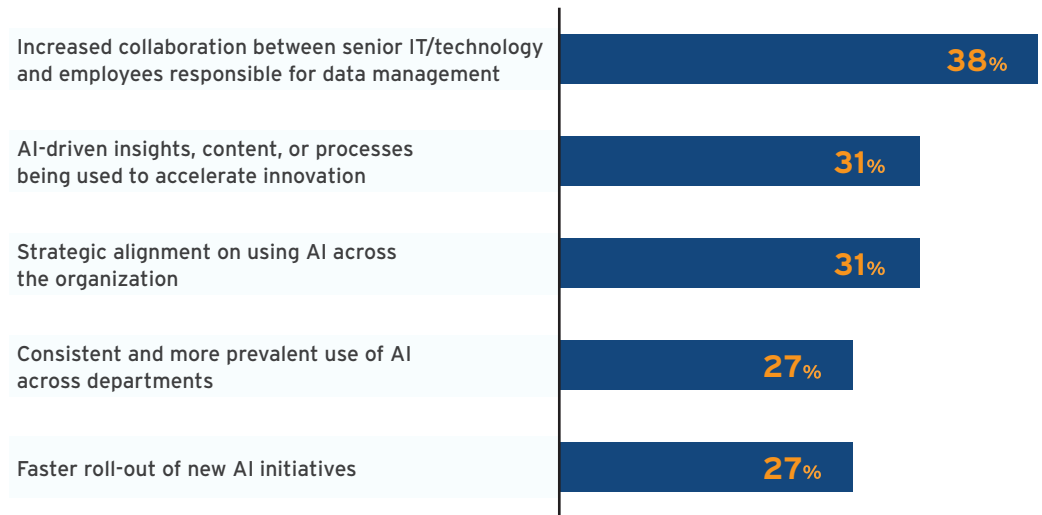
Increased collaboration between senior IT/technology and employees responsible for data management
38%

AI-driven insights, content, or processes being used to accelerate innovation
31%

Strategic alignment on using AI across the organization
31%

Consistent and more prevalent use of AI across departments
27%

Faster roll-out of new AI initiatives
27%